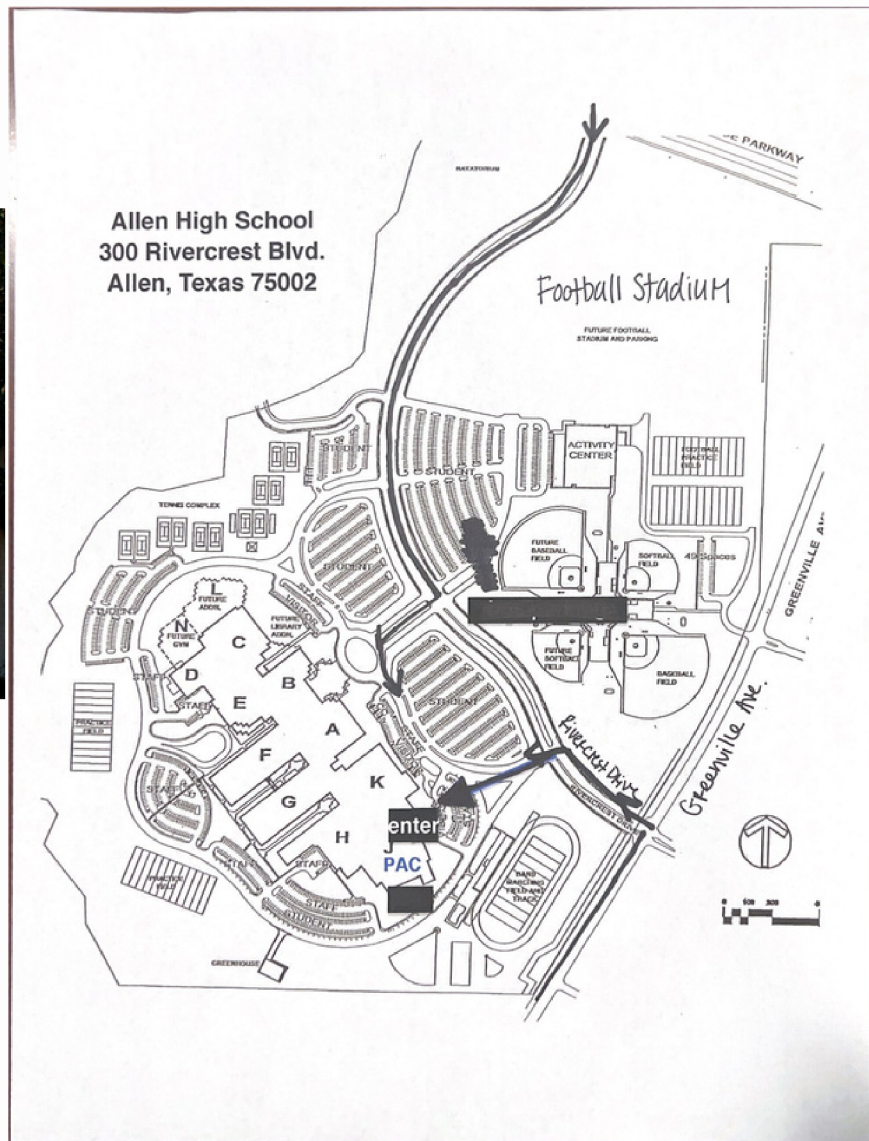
Allen High School
300 Rivercrest Blvd.
Allen, Texas 75002

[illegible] PARKWAY

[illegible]

Football StadiuM

FUTURE FOOTBALL STADIUM AND PARKING

STUDENT

STUDENT

ACTIVITY CENTER

FOOTBALL PRACTICE FIELD

TENNIS COMPLEX

STUDENT

FUTURE BASEBALL FIELD

SOFTBALL FIELD

49 Spaces

GREENVILLE AVE

STUDENT

L
FUTURE ADDN.

N
FUTURE GYM

C

STAFF

FUTURE LIBRARY ADDN.

VISITOR

D

B

FUTURE SOFTBALL FIELD

BASEBALL FIELD

Greenville Ave.

STAFF

E

STUDENT

PRACTICE FIELD

A

Rivercrest Drive

STAFF

F

VISITOR

K

STAFF

G

RIVERCREST BLVD.

enter

H

PAC

STAFF

BAND MARCHING FIELD AND TRACK

PRACTICE FIELD

STAFF

STAFF

STUDENT

GREENHOUSE